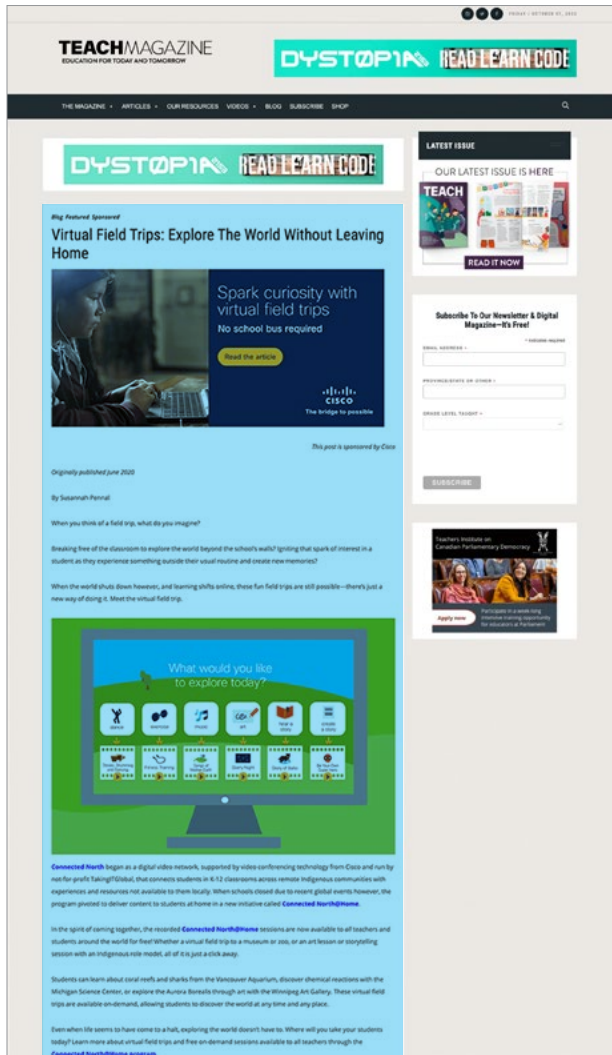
FRIDAY • OCTOBER 07, 2022

TEACHMAGAZINE
EDUCATION FOR TODAY AND TOMORROW

DYSTOPIA READ LEARN CODE

THE MAGAZINE ▾ ARTICLES ▾ OUR RESOURCES VIDEOS ▾ BLOG SUBSCRIBE SHOP

DYSTOPIA READ LEARN CODE

Blog Featured Sponsored

Virtual Field Trips: Explore The World Without Leaving Home

Spark curiosity with virtual field trips
No school bus required
Read the article
CISCO
The bridge to possible

This post is sponsored by Cisco

Originally published June 2020

By Susannah Pennal

When you think of a field trip, what do you imagine?

Breaking free of the classroom to explore the world beyond the school's walls? Igniting that spark of interest in a student as they experience something outside their usual routine and create new memories?

When the world shuts down however, and learning shifts online, these fun field trips are still possible—there's just a new way of doing it. Meet the virtual field trip.

What would you like to explore today?

dance exercise music art hear a story create a story

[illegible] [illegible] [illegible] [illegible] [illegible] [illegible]

Connected North began as a digital video network, supported by video-conferencing technology from Cisco and run by not-for-profit TakingITGlobal, that connects students in K-12 classrooms across remote Indigenous communities with experiences and resources not available to them locally. When schools closed due to recent global events however, the program pivoted to deliver content to students at home in a new initiative called Connected North@Home.

In the spirit of coming together, the recorded Connected North@Home sessions are now available to all teachers and students around the world for free! Whether a virtual field trip to a museum or zoo, or an art lesson or storytelling session with an Indigenous role model, all of it is just a click away.

Students can learn about coral reefs and sharks from the Vancouver Aquarium, discover chemical reactions with the Michigan Science Center, or explore the Aurora Borealis through art with the Winnipeg Art Gallery. These virtual field trips are available on-demand, allowing students to discover the world at any time and any place.

Even when life seems to have come to a halt, exploring the world doesn't have to. Where will you take your students today? Learn more about virtual field trips and free on-demand sessions available to all teachers through the Connected North@Home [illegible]

LATEST ISSUE

OUR LATEST ISSUE IS HERE
TEACH
READ IT NOW

Subscribe To Our Newsletter & Digital Magazine—It's Free!
• indicates required
EMAIL ADDRESS •
PROVINCE/STATE OR OTHER •
GRADE LEVEL TAUGHT •
SUBSCRIBE

Teachers Institute on Canadian Parliamentary Democracy
Apply now
Participate in a week-long intensive training opportunity for educators at Parliament